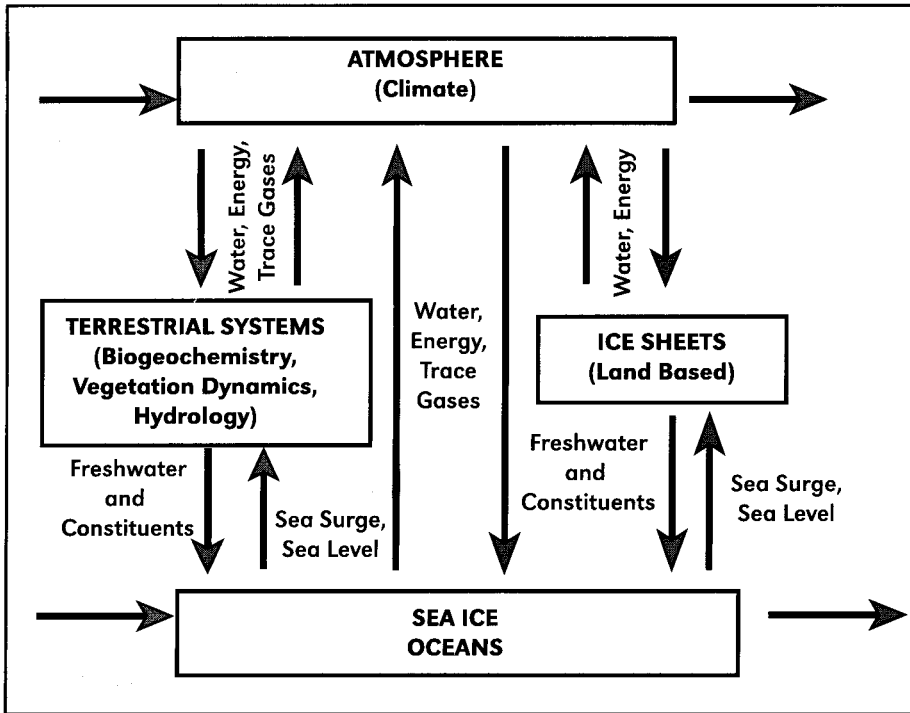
ATMOSPHERE
(Climate)

Water, Energy, Trace Gases

Water, Energy, Trace Gases

Water, Energy

TERRESTRIAL SYSTEMS
(Biogeochemistry, Vegetation Dynamics, Hydrology)

ICE SHEETS
(Land Based)

Freshwater and Constituents

Sea Surge, Sea Level

Freshwater and Constituents

Sea Surge, Sea Level

SEA ICE
OCEANS